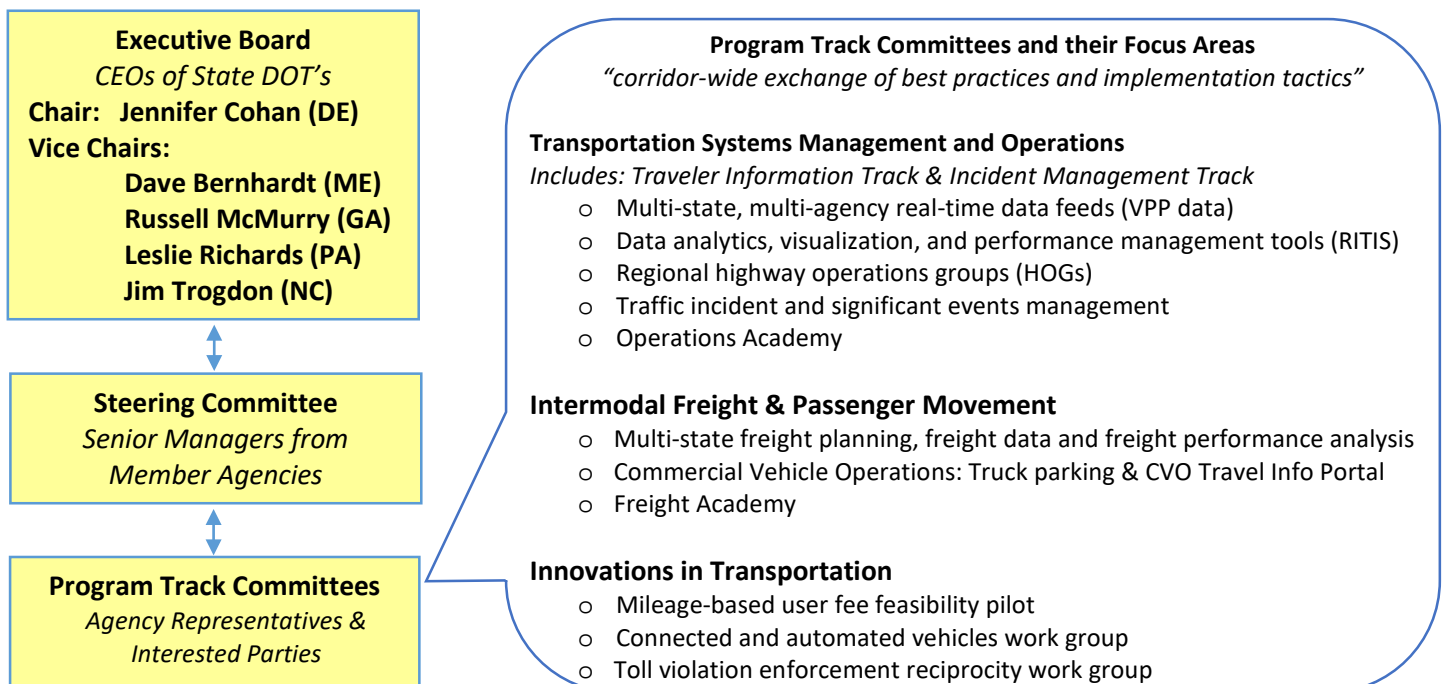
Executive Board
CEOs of State DOT's
Chair: Jennifer Cohan (DE)
Vice Chairs:
Dave Bernhardt (ME)
Russell McMurry (GA)
Leslie Richards (PA)
Jim Trogdon (NC)

Steering Committee
Senior Managers from Member Agencies

Program Track Committees
Agency Representatives & Interested Parties

Program Track Committees and their Focus Areas
"corridor-wide exchange of best practices and implementation tactics"

Transportation Systems Management and Operations
Includes: Traveler Information Track & Incident Management Track
o Multi-state, multi-agency real-time data feeds (VPP data)
o Data analytics, visualization, and performance management tools (RITIS)
o Regional highway operations groups (HOGs)
o Traffic incident and significant events management
o Operations Academy

Intermodal Freight & Passenger Movement
o Multi-state freight planning, freight data and freight performance analysis
o Commercial Vehicle Operations: Truck parking & CVO Travel Info Portal
o Freight Academy

Innovations in Transportation
o Mileage-based user fee feasibility pilot
o Connected and automated vehicles work group
o Toll violation enforcement reciprocity work group